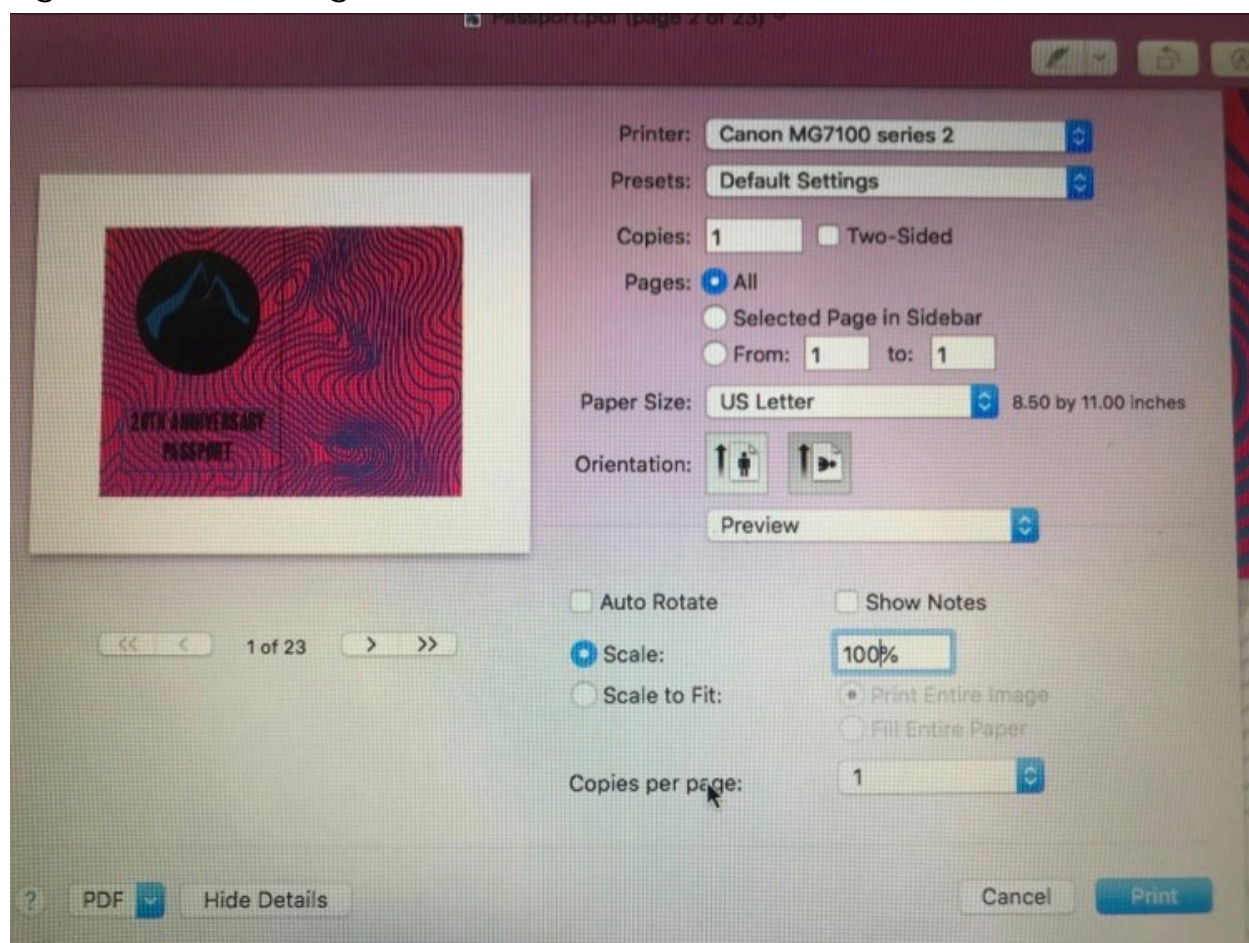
Passport.pdf (page 2 of 23)

Printer: Canon MG7100 series 2
Presets: Default Settings
Copies: 1 Two-Sided
Pages: All
Selected Page in Sidebar
From: 1 to: 1
Paper Size: US Letter 8.50 by 11.00 inches
Orientation:
Preview

20TH ANNIVERSARY PASSPORT

<< < 1 of 23 > >>

Auto Rotate
Show Notes
Scale: 100%
Scale to Fit:
Print Entire Image
Fill Entire Paper
Copies per page: 1

? PDF Hide Details
Cancel Print